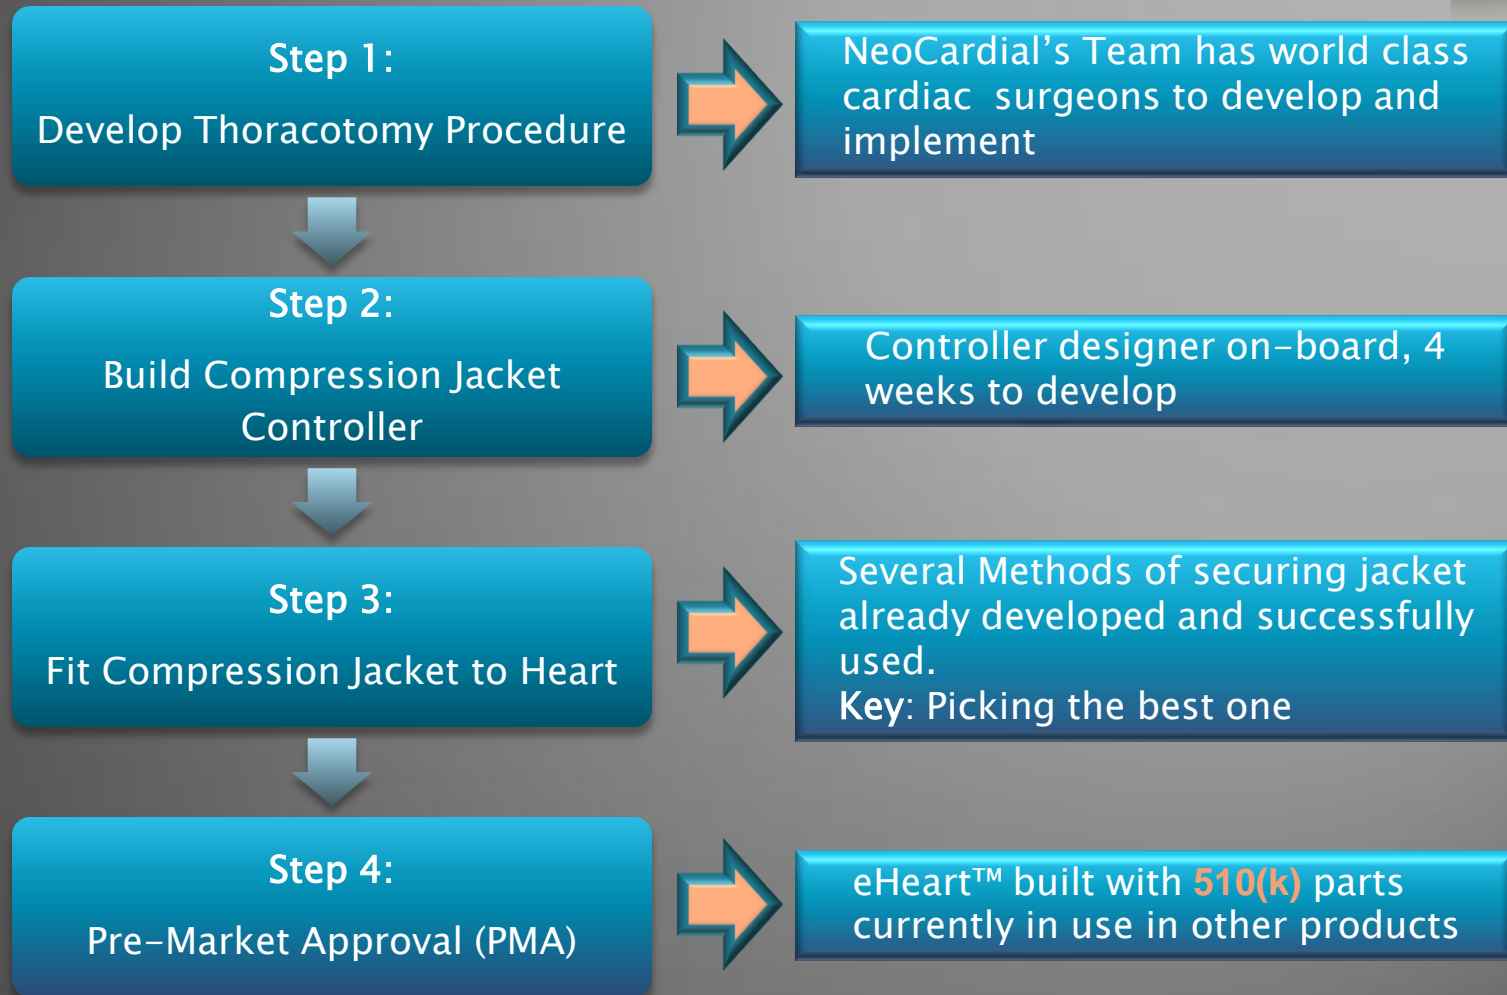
Step 1:

Develop Thoracotomy Procedure

NeoCardial’s Team has world class cardiac surgeons to develop and implement

Step 2:

Build Compression Jacket Controller

Controller designer on-board, 4 weeks to develop

Step 3:

Fit Compression Jacket to Heart

Several Methods of securing jacket already developed and successfully used.
Key: Picking the best one

Step 4:

Pre-Market Approval (PMA)

eHeart™ built with 510(k) parts currently in use in other products